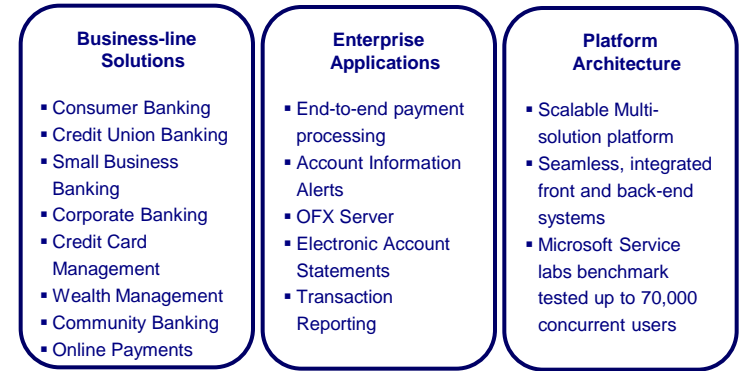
Business-line Solutions

- Consumer Banking
- Credit Union Banking
- Small Business Banking
- Corporate Banking
- Credit Card Management
- Wealth Management
- Community Banking
- Online Payments

Enterprise Applications

- End-to-end payment processing
- Account Information Alerts
- OFX Server
- Electronic Account Statements
- Transaction Reporting

Platform Architecture

- Scalable Multi-solution platform
- Seamless, integrated front and back-end systems
- Microsoft Service labs benchmark tested up to 70,000 concurrent users